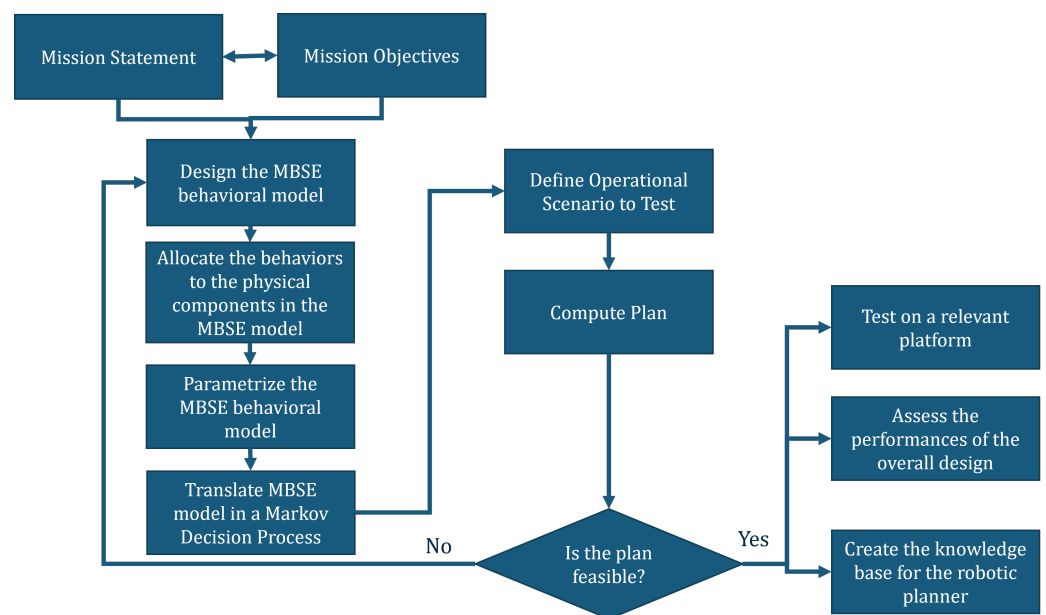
Mission Statement

Mission Objectives

Design the MBSE behavioral model

Allocate the behaviors to the physical components in the MBSE model

Parametrize the MBSE behavioral model

Translate MBSE model in a Markov Decision Process

Define Operational Scenario to Test

Compute Plan

Is the plan feasible?

No

Yes

Test on a relevant platform

Assess the performances of the overall design

Create the knowledge base for the robotic planner